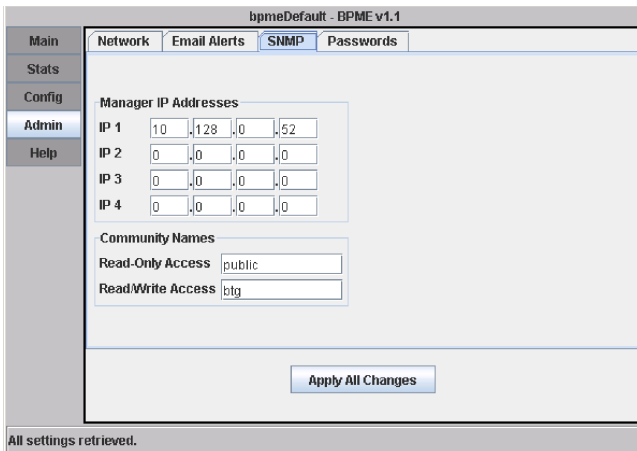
bpmeDefault - BPME v1.1

Main
Stats
Config
Admin
Help

Network | Email Alerts | SNMP | Passwords

Manager IP Addresses

IP 1 10 .128 .0 .52
IP 2 0 .0 .0 .0
IP 3 0 .0 .0 .0
IP 4 0 .0 .0 .0

Community Names

Read-Only Access public
Read/Write Access btg

Apply All Changes

All settings retrieved.